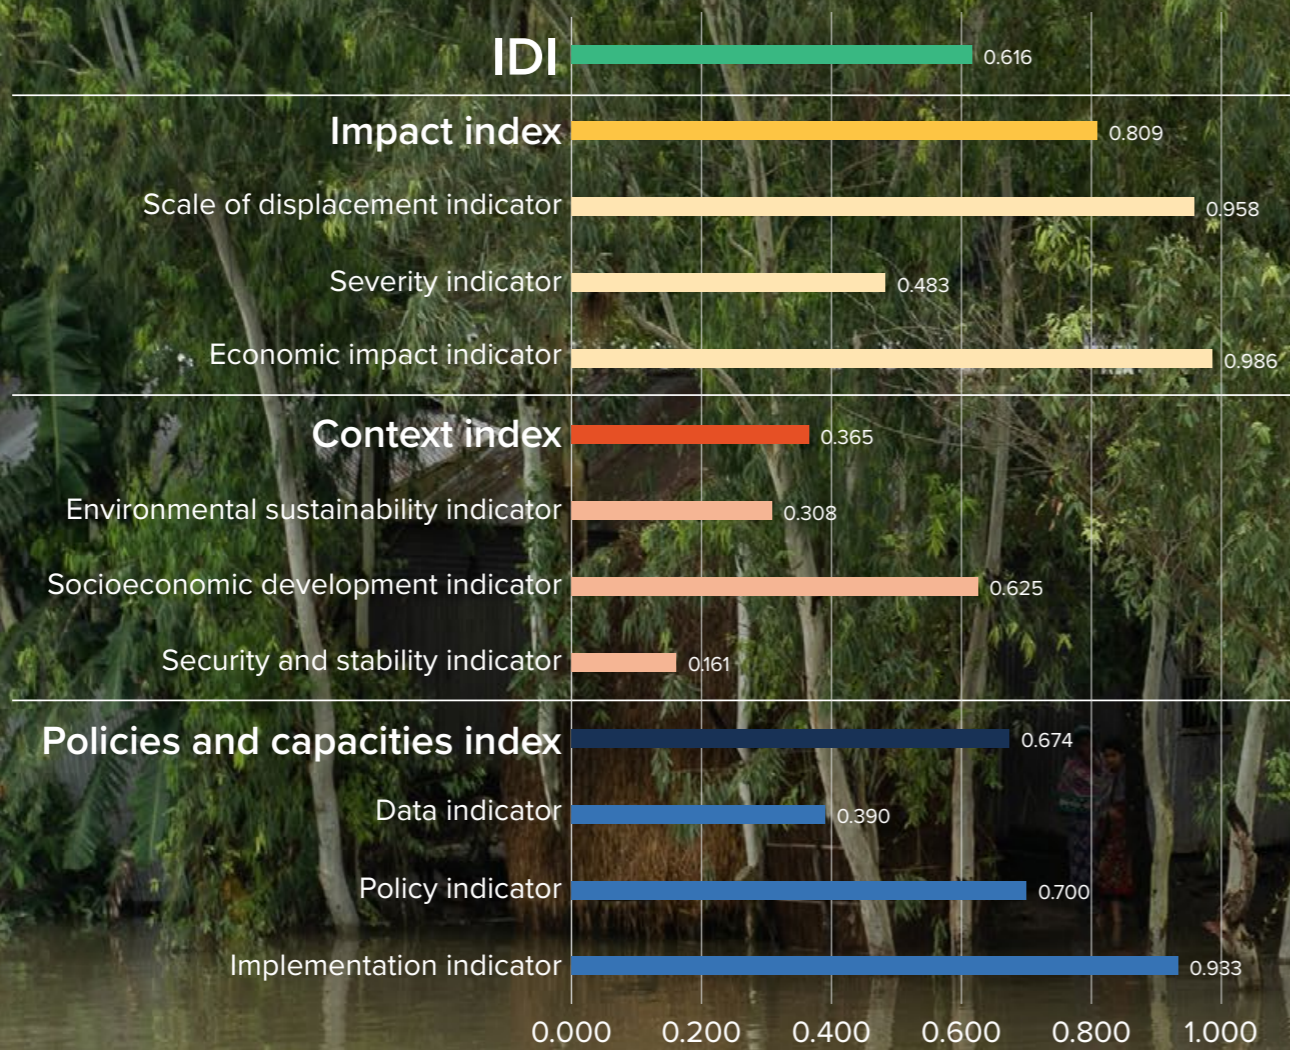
| | |
|---|---|
| IDI | 0.616 |
| Impact index | 0.809 |
| Scale of displacement indicator | 0.958 |
| Severity indicator | 0.483 |
| Economic impact indicator | 0.986 |
| Context index | 0.365 |
| Environmental sustainability indicator | 0.308 |
| Socioeconomic development indicator | 0.625 |
| Security and stability indicator | 0.161 |
| Policies and capacities index | 0.674 |
| Data indicator | 0.390 |
| Policy indicator | 0.700 |
| Implementation indicator | 0.933 |

0.000 0.200 0.400 0.600 0.800 1.000